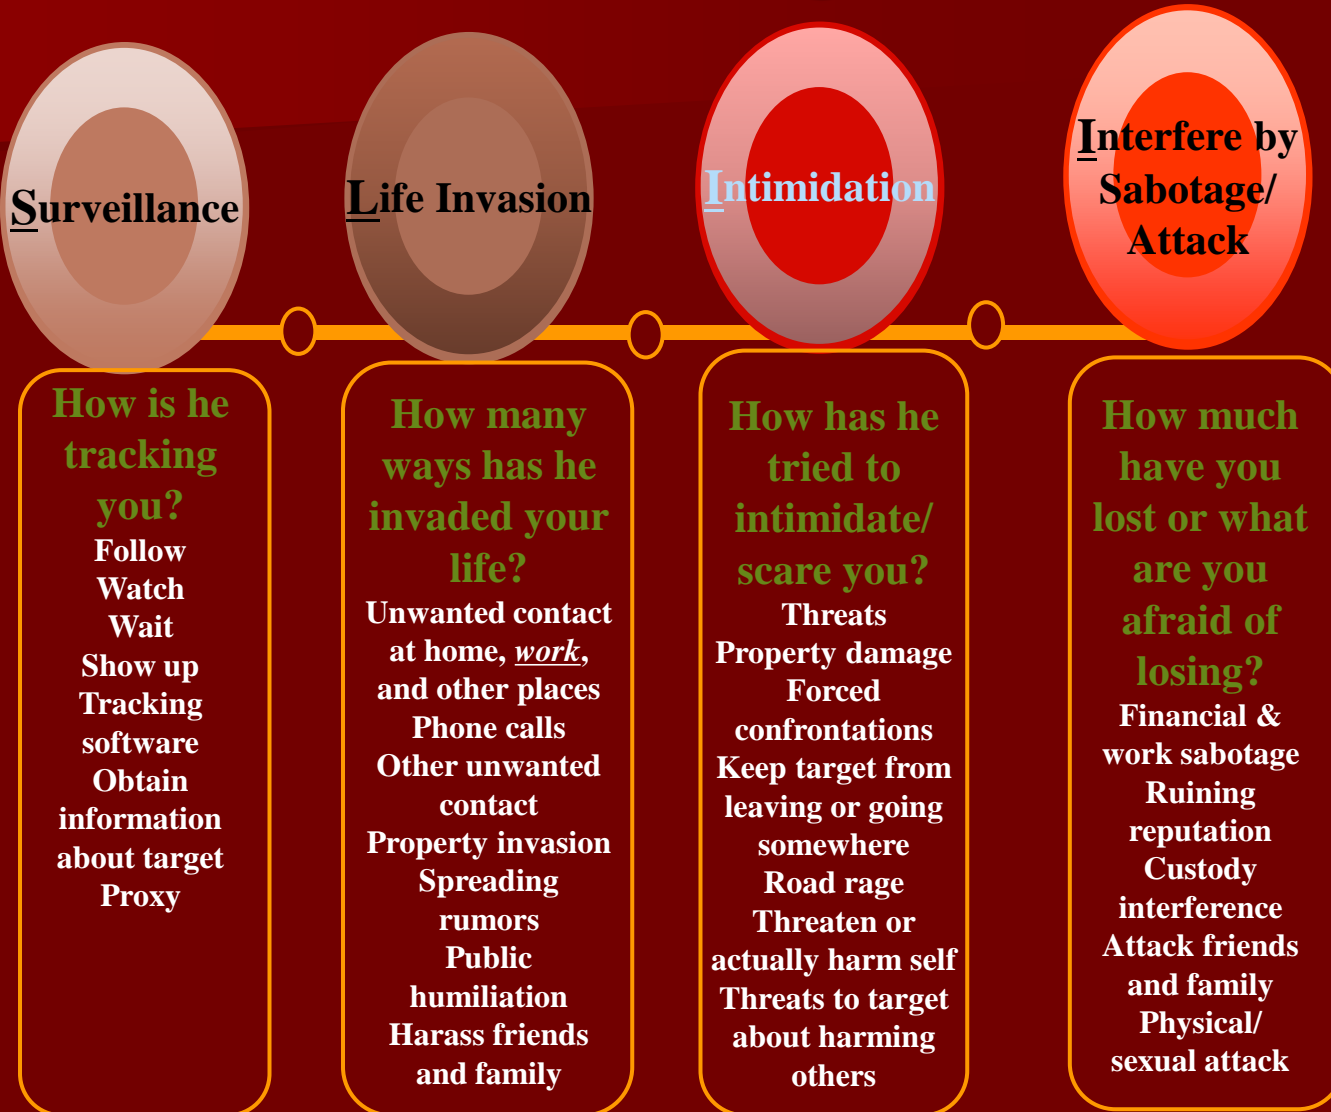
Surveillance

Life Invasion

Intimidation

Interfere by Sabotage/ Attack

How is he tracking you?

Follow
Watch
Wait
Show up
Tracking software
Obtain information about target
Proxy

How many ways has he invaded your life?

Unwanted contact at home, work, and other places
Phone calls
Other unwanted contact
Property invasion
Spreading rumors
Public humiliation
Harass friends and family

How has he tried to intimidate/ scare you?

Threats
Property damage
Forced confrontations
Keep target from leaving or going somewhere
Road rage
Threaten or actually harm self
Threats to target about harming others

How much have you lost or what are you afraid of losing?

Financial & work sabotage
Ruining reputation
Custody interference
Attack friends and family
Physical/ sexual attack